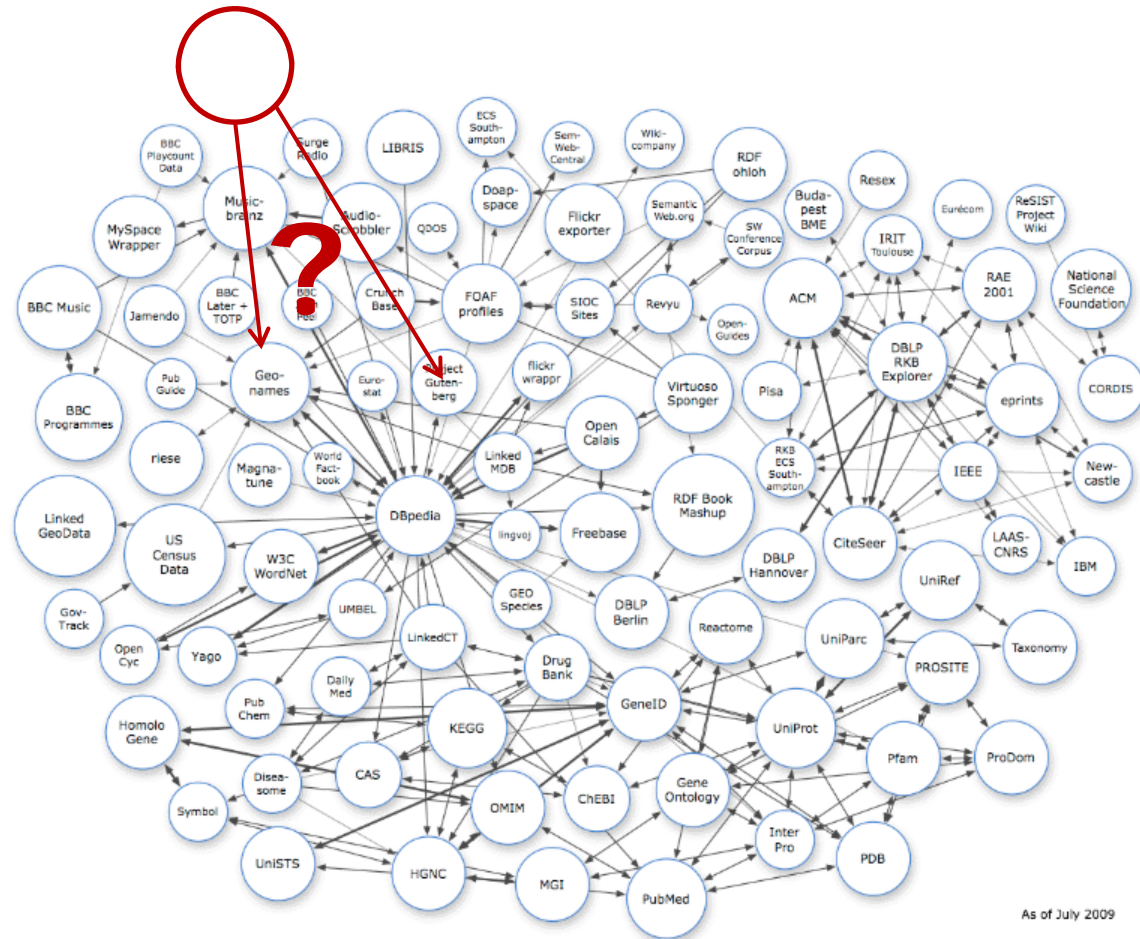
?

BBC Playcount Data
Surge Radio
LIBRIS
ECS Southampton
Sem-Web-Central
Wiki-company
RDF ohloh
Music-brainz
Audio-Scrobbler
QDOS
Doap-space
Flickr exporter
Semantic Web.org
SW Conference Corpus
Budapest BME
Resex
Eurécom
ReSIST Project Wiki
MySpace Wrapper
IRIT Toulouse
RAE 2001
National Science Foundation
BBC Music
Jamendo
BBC Later + TOTP
BBC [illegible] Peel
Crunch Base
FOAF profiles
SIOC Sites
Revyu
Open-Guides
ACM
DBLP RKB Explorer
CORDIS
Pub Guide
Geo-names
Euro-stat
Project Gutenberg
flickr wrappr
Virtuoso Sponger
Pisa
eprints
BBC Programmes
riese
Magna-tune
World Fact-book
Linked MDB
Open Calais
RKB ECS Southampton
IEEE
New-castle
Linked GeoData
US Census Data
W3C WordNet
DBpedia
lingvoj
Freebase
RDF Book Mashup
DBLP Hannover
CiteSeer
LAAS-CNRS
IBM
UniRef
Gov-Track
UMBEL
GEO Species
DBLP Berlin
Reactome
UniParc
Taxonomy
Open Cyc
Yago
LinkedCT
Drug Bank
PROSITE
Daily Med
Pub Chem
GeneID
UniProt
Homolo Gene
KEGG
Pfam
ProDom
Disea-some
CAS
Gene Ontology
Symbol
OMIM
ChEBI
Inter Pro
PDB
UniSTS
HGNC
MGI
PubMed
As of July 2009